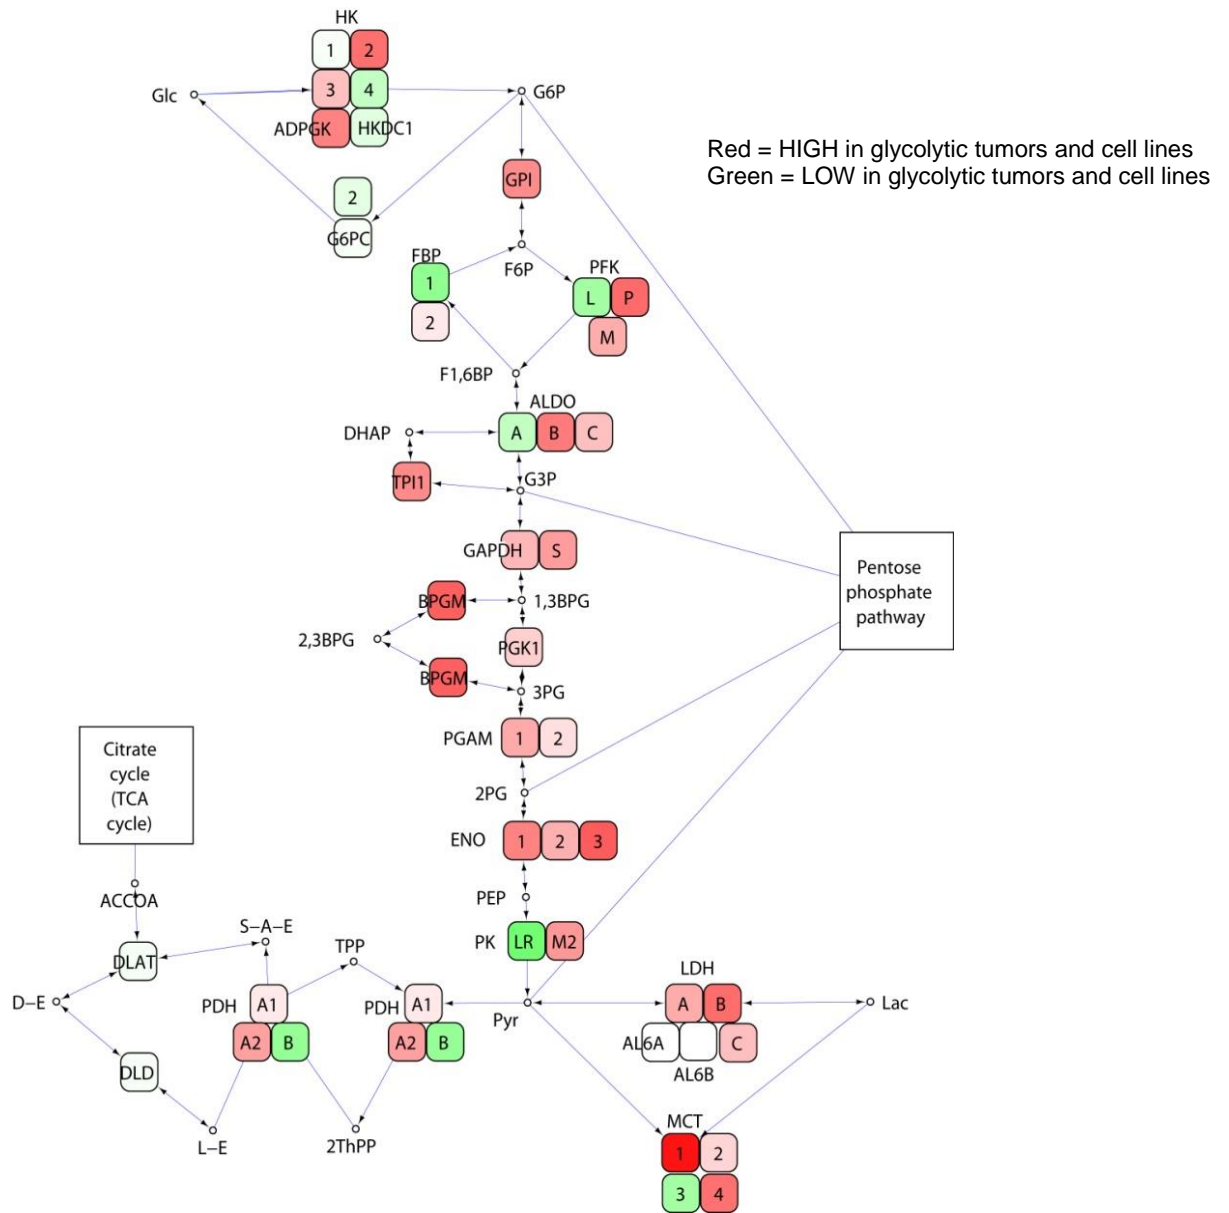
HK
1 2
3 4
ADPGK HKDC1
Glc
G6P
Red = HIGH in glycolytic tumors and cell lines
Green = LOW in glycolytic tumors and cell lines
GPI
2
G6PC
FBP
1
2
F6P
PFK
L P
M
F1,6BP
ALDO
DHAP
A B C
TPI1
G3P
GAPDH S
Pentose phosphate pathway
BPGM
1,3BPG
2,3BPG
PGK1
BPGM
3PG
PGAM 1 2
Citrate cycle (TCA cycle)
2PG
ENO 1 2 3
PEP
ACCOA
PK LR M2
S–A–E
TPP
LDH
DLAT
D–E
PDH A1
A2 B
PDH A1
A2 B
A B
Lac
Pyr
AL6A
C
AL6B
DLD
L–E
2ThPP
MCT
1 2
3 4